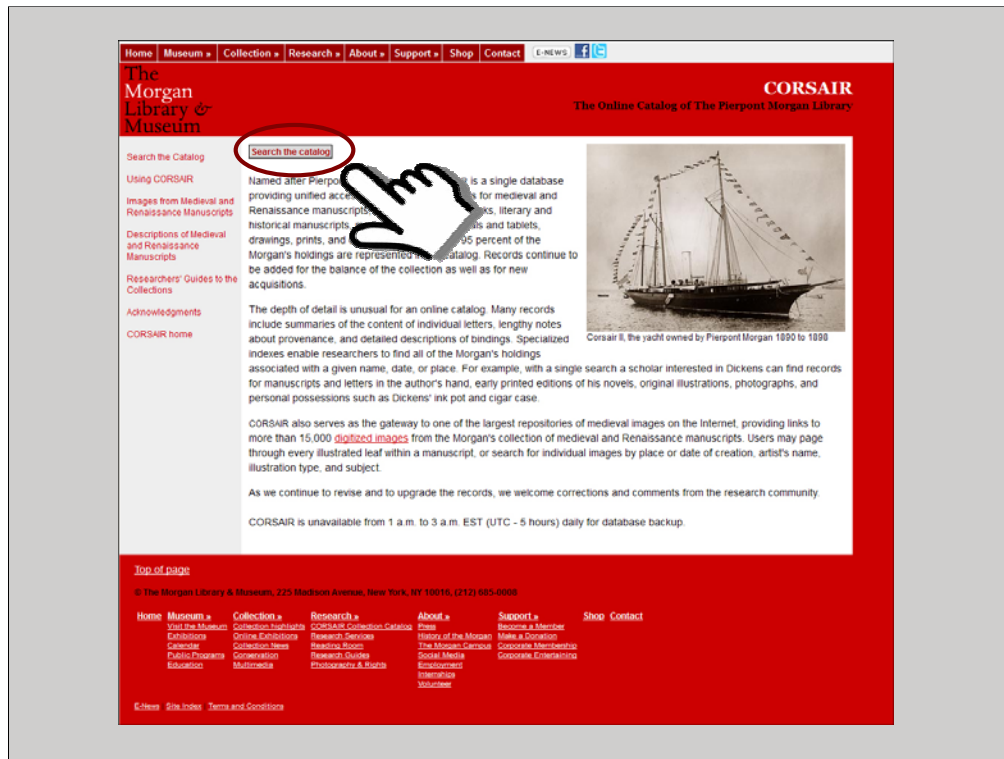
Home | Museum » | Collection » | Research » | About » | Support » | Shop | Contact | E-NEWS

The Morgan Library & Museum

CORSAIR
The Online Catalog of The Pierpont Morgan Library

Search the Catalog
Using CORSAIR
Images from Medieval and Renaissance Manuscripts
Descriptions of Medieval and Renaissance Manuscripts
Researchers' Guides to the Collections
Acknowledgments
CORSAIR home

Search the catalog

Named after Pierpont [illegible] is a single database providing unified acce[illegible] for medieval and Renaissance manuscripts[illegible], literary and historical manuscripts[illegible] and tablets, drawings, prints, and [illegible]95 percent of the Morgan's holdings are represented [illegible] catalog. Records continue to be added for the balance of the collection as well as for new acquisitions.

The depth of detail is unusual for an online catalog. Many records include summaries of the content of individual letters, lengthy notes about provenance, and detailed descriptions of bindings. Specialized indexes enable researchers to find all of the Morgan's holdings associated with a given name, date, or place. For example, with a single search a scholar interested in Dickens can find records for manuscripts and letters in the author's hand, early printed editions of his novels, original illustrations, photographs, and personal possessions such as Dickens' ink pot and cigar case.

Corsair II, the yacht owned by Pierpont Morgan 1890 to 1898

CORSAIR also serves as the gateway to one of the largest repositories of medieval images on the Internet, providing links to more than 15,000 digitized images from the Morgan's collection of medieval and Renaissance manuscripts. Users may page through every illustrated leaf within a manuscript, or search for individual images by place or date of creation, artist's name, illustration type, and subject.

As we continue to revise and to upgrade the records, we welcome corrections and comments from the research community.

CORSAIR is unavailable from 1 a.m. to 3 a.m. EST (UTC - 5 hours) daily for database backup.

Top of page

© The Morgan Library & Museum, 225 Madison Avenue, New York, NY 10016, (212) 685-0008

Home
Museum » Visit the Museum, Exhibitions, Calendar, Public Programs, Education
Collection » Collection highlights, Online Exhibitions, Collection News, Conservation, Multimedia
Research » CORSAIR Collection Catalog, Research Services, Reading Room, Research Guides, Photography & Rights
About » Press, History of the Morgan, The Morgan Campus, Social Media, Employment, Internships, Volunteer
Support » Become a Member, Make a Donation, Corporate Membership, Corporate Entertaining
Shop
Contact

E-News Site Index Terms and Conditions